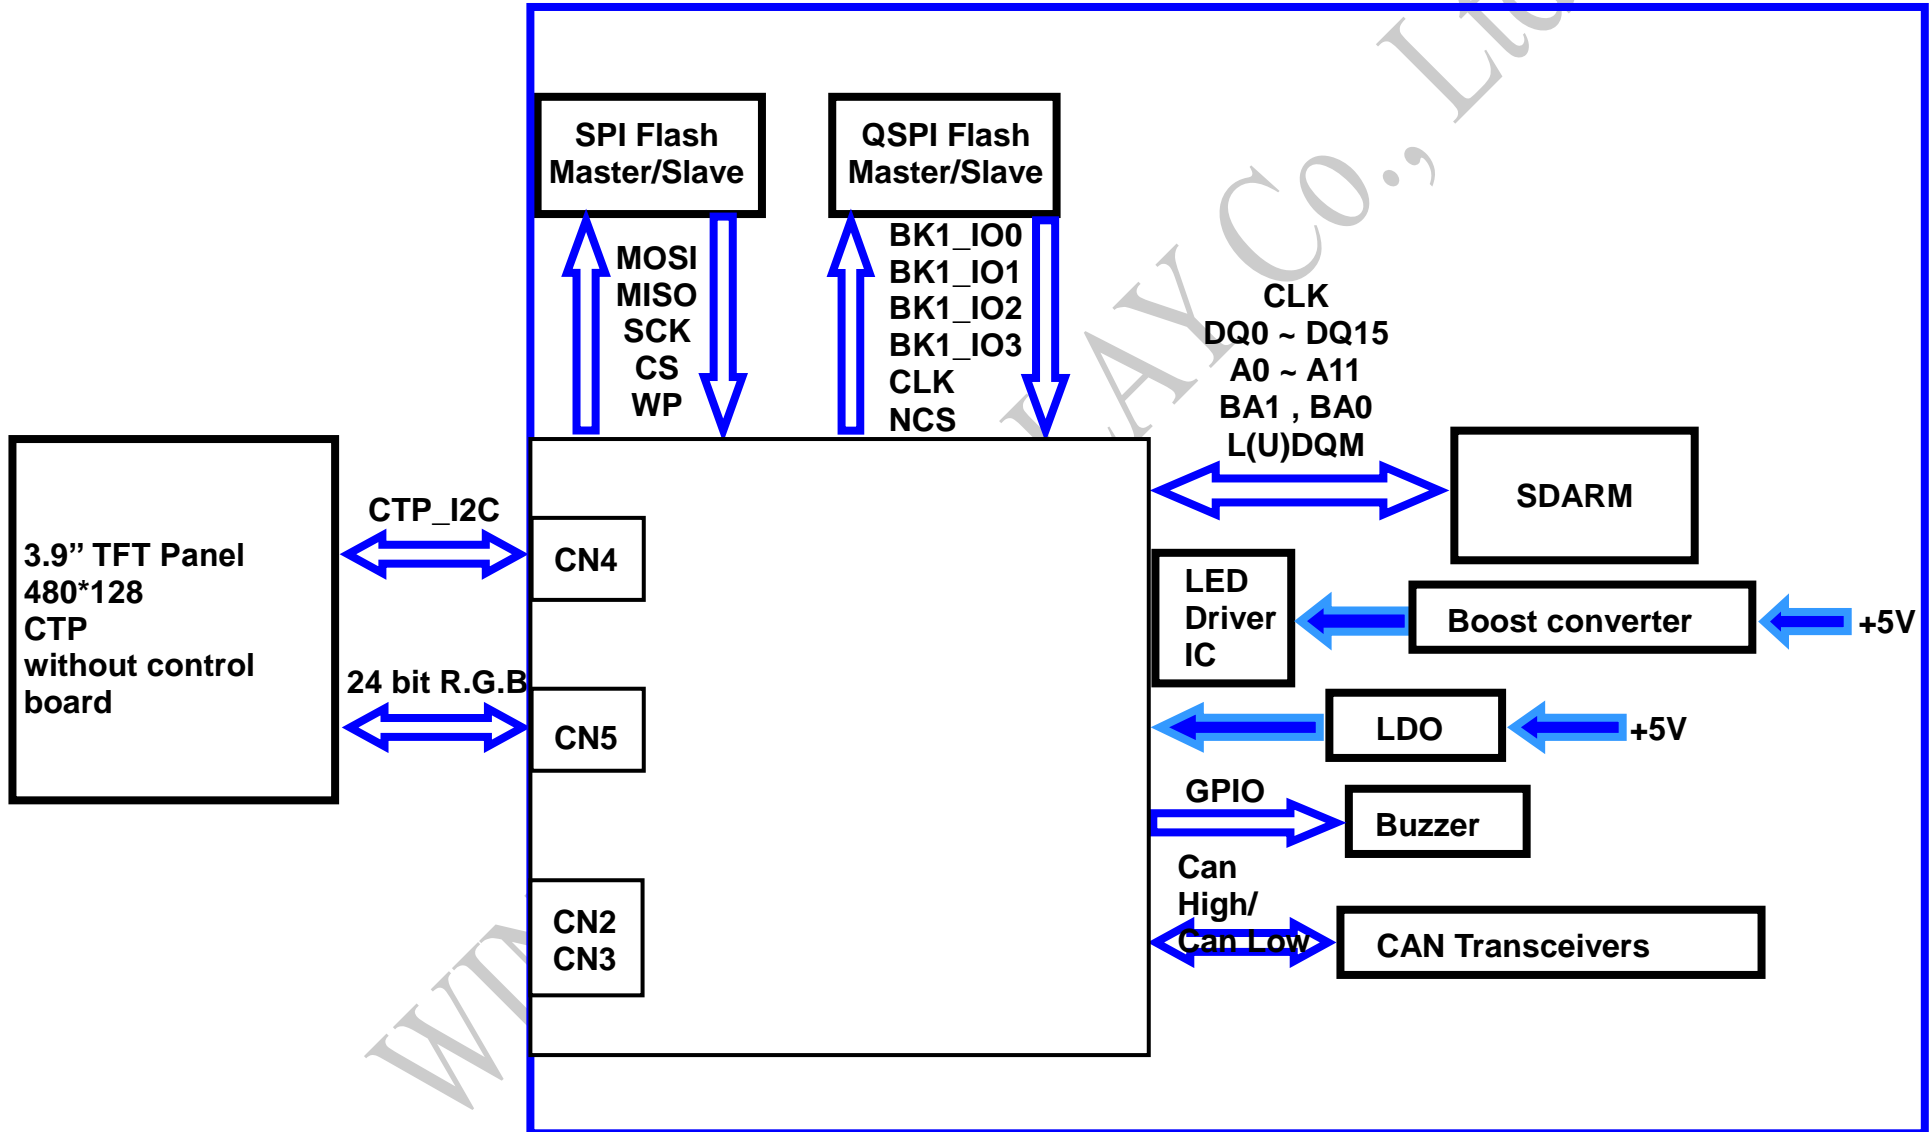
SPI Flash
Master/Slave

QSPI Flash
Master/Slave

MOSI
MISO
SCK
CS
WP

BK1_IO0
BK1_IO1
BK1_IO2
BK1_IO3
CLK
NCS

CLK
DQ0 ~ DQ15
A0 ~ A11
BA1 , BA0
L(U)DQM

SDARM

3.9” TFT Panel
480*128
CTP
without control
board

CTP_I2C

CN4

LED
Driver
IC

Boost converter

+5V

24 bit R.G.B

CN5

LDO

+5V

GPIO

Buzzer

Can
High/
Can Low

CAN Transceivers

CN2
CN3

WIN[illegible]AY Co., Lt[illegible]